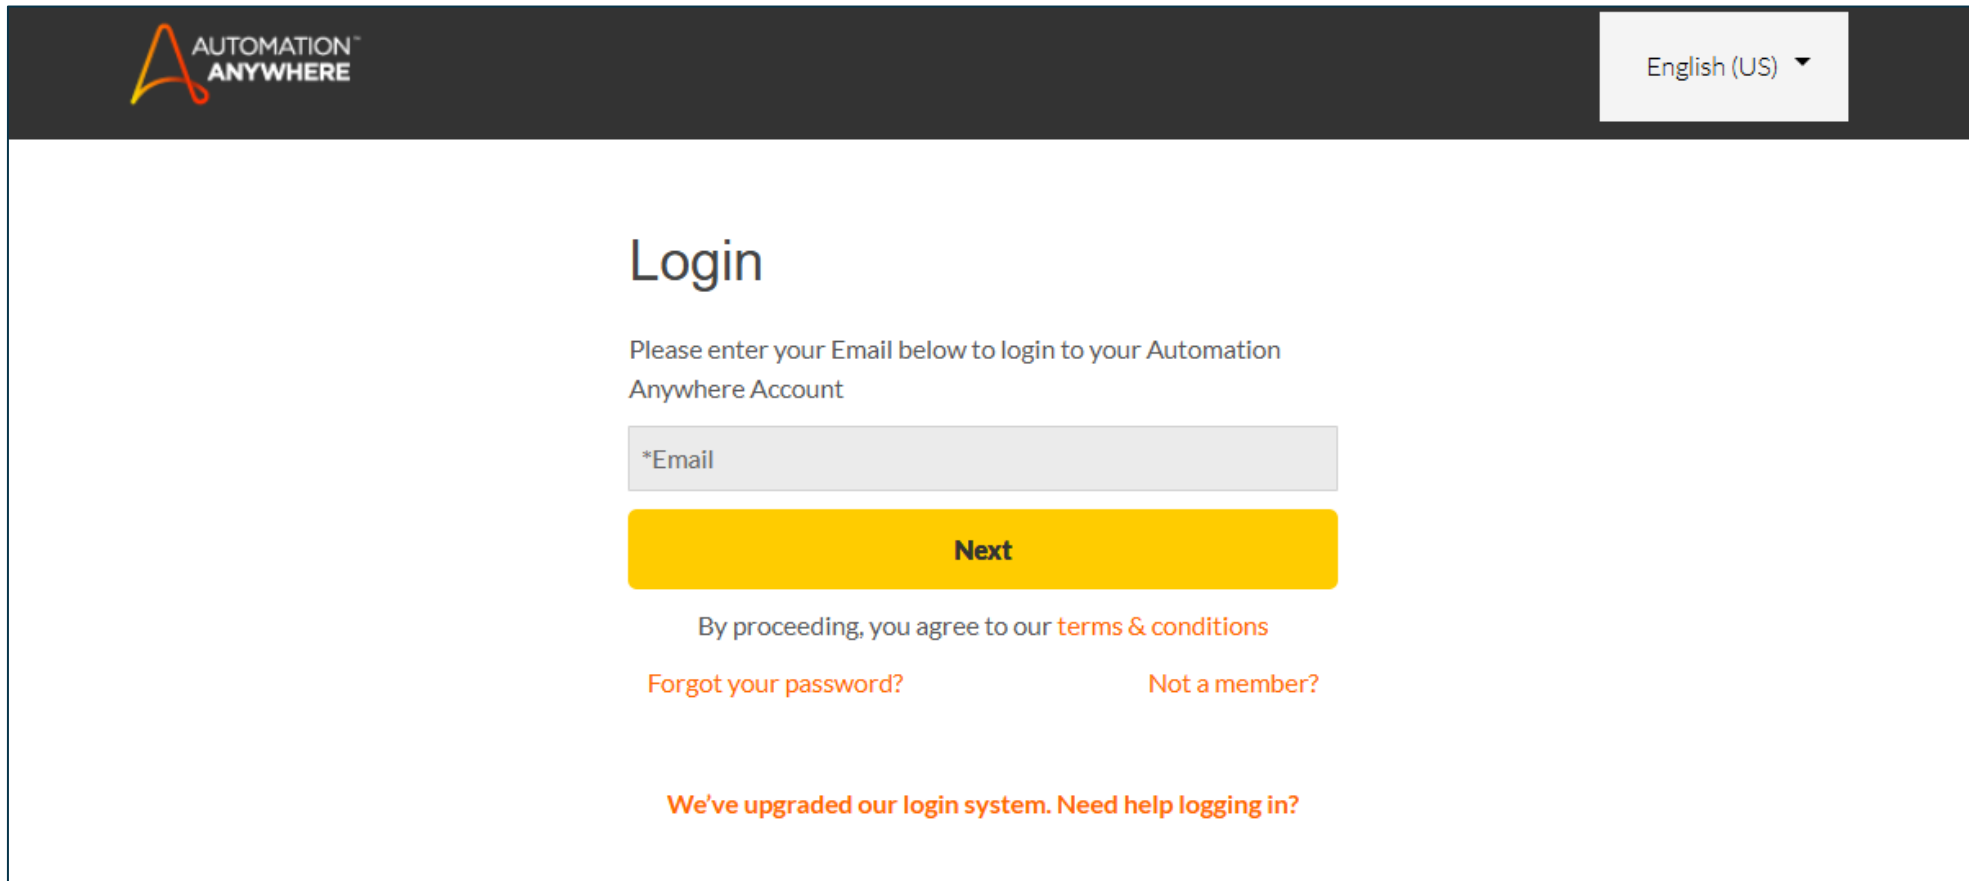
AUTOMATION™ ANYWHERE

English (US)

Login

Please enter your Email below to login to your Automation Anywhere Account

*Email

Next

By proceeding, you agree to our terms & conditions

Forgot your password?

Not a member?

We've upgraded our login system. Need help logging in?